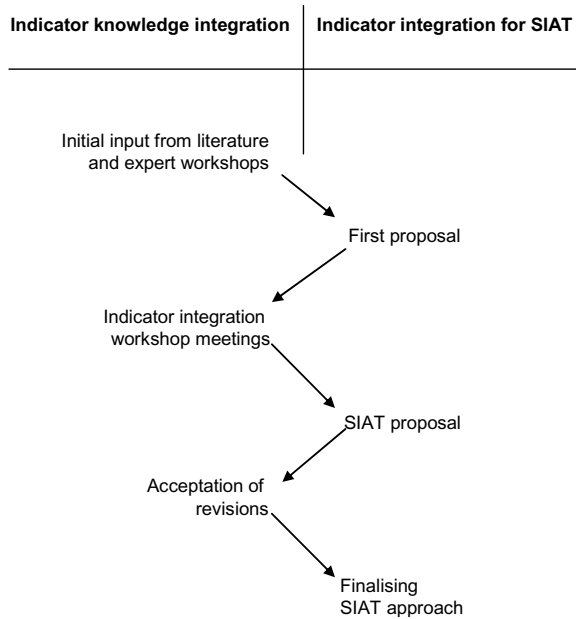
Indicator knowledge integration

Indicator integration for SIAT

Initial input from literature and expert workshops

First proposal

Indicator integration workshop meetings

SIAT proposal

Acceptation of revisions

Finalising SIAT approach